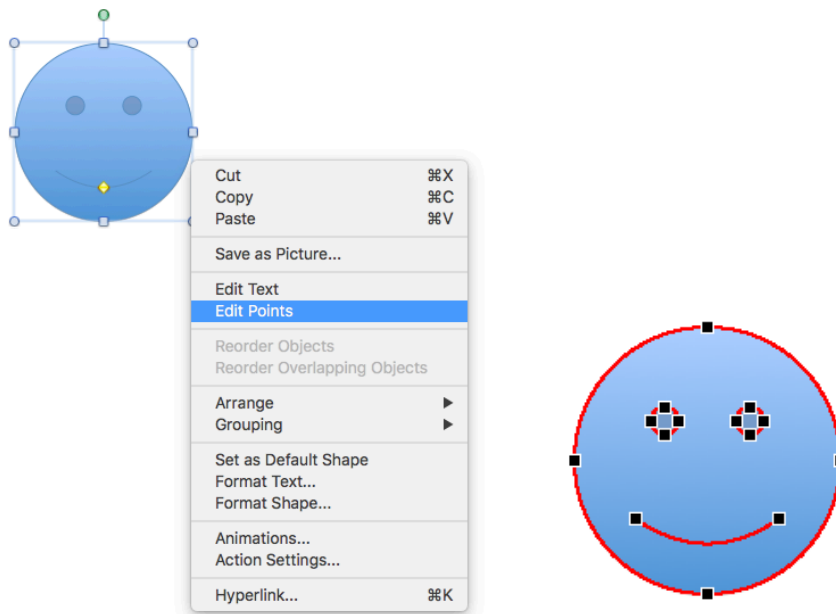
Cut ⌘X
Copy ⌘C
Paste ⌘V

Save as Picture...

Edit Text
Edit Points

Reorder Objects
Reorder Overlapping Objects

Arrange ▶
Grouping ▶

Set as Default Shape
Format Text...
Format Shape...

Animations...
Action Settings...

Hyperlink... ⌘K